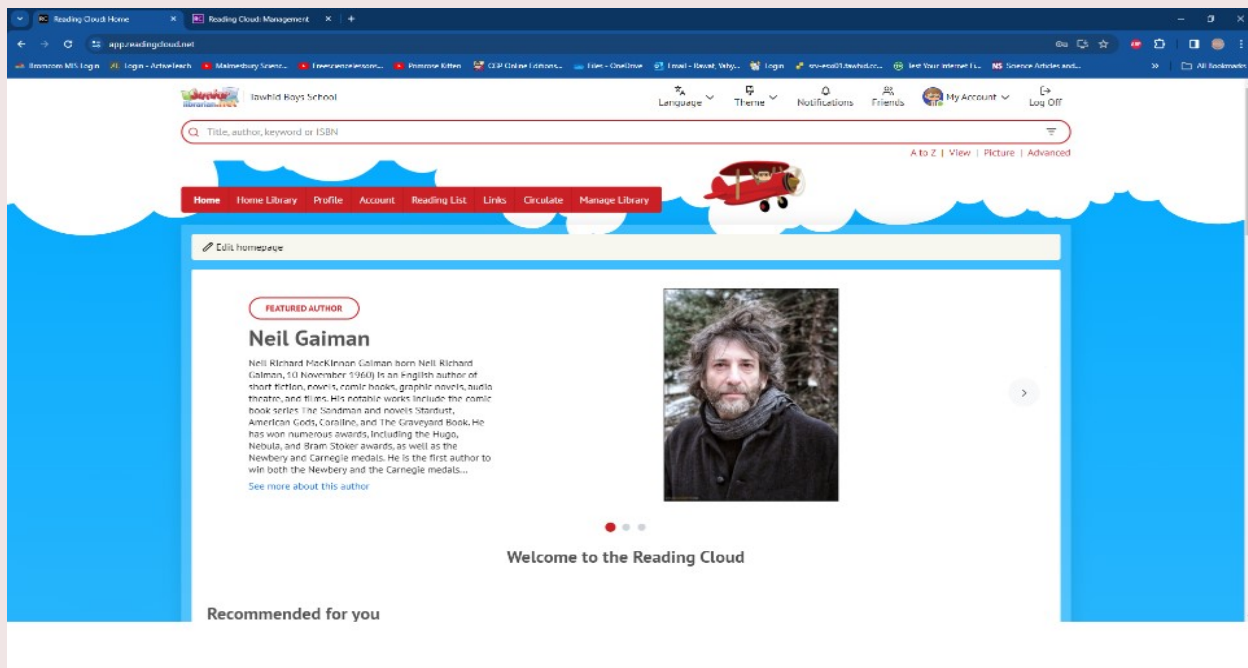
Reading Cloud: Home
Reading Cloud: Management
app.readingcloud.net
Bromcom MIS Login | Login - ActiveTeach | Malmesbury Scienc... | Freescienceslessons... | Primrose Kitten | OUP Online Editions... | Files - OneDrive | Email - Rawat, Vaby... | Login | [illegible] | Test Your Internet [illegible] | NS Science Articles and... | All Bookmarks

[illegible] Jawhid Boys School
Language | Theme | Notifications | Friends | My Account | Log Off

Title, author, keyword or ISBN
A to Z | View | Picture | Advanced

Home | Home Library | Profile | Account | Reading List | Links | Circulate | Manage Library

Edit homepage

FEATURED AUTHOR
Neil Gaiman
Neil Richard MacKinnon Gaiman born Neil Richard Gaiman, 10 November 1960) is an English author of short fiction, novels, comic books, graphic novels, audio theatre, and films. His notable works include the comic book series The Sandman and novels Stardust, American Gods, Coraline, and The Graveyard Book. He has won numerous awards, including the Hugo, Nebula, and Bram Stoker awards, as well as the Newbery and Carnegie medals. He is the first author to win both the Newbery and the Carnegie medals...
See more about this author

Welcome to the Reading Cloud

Recommended for you